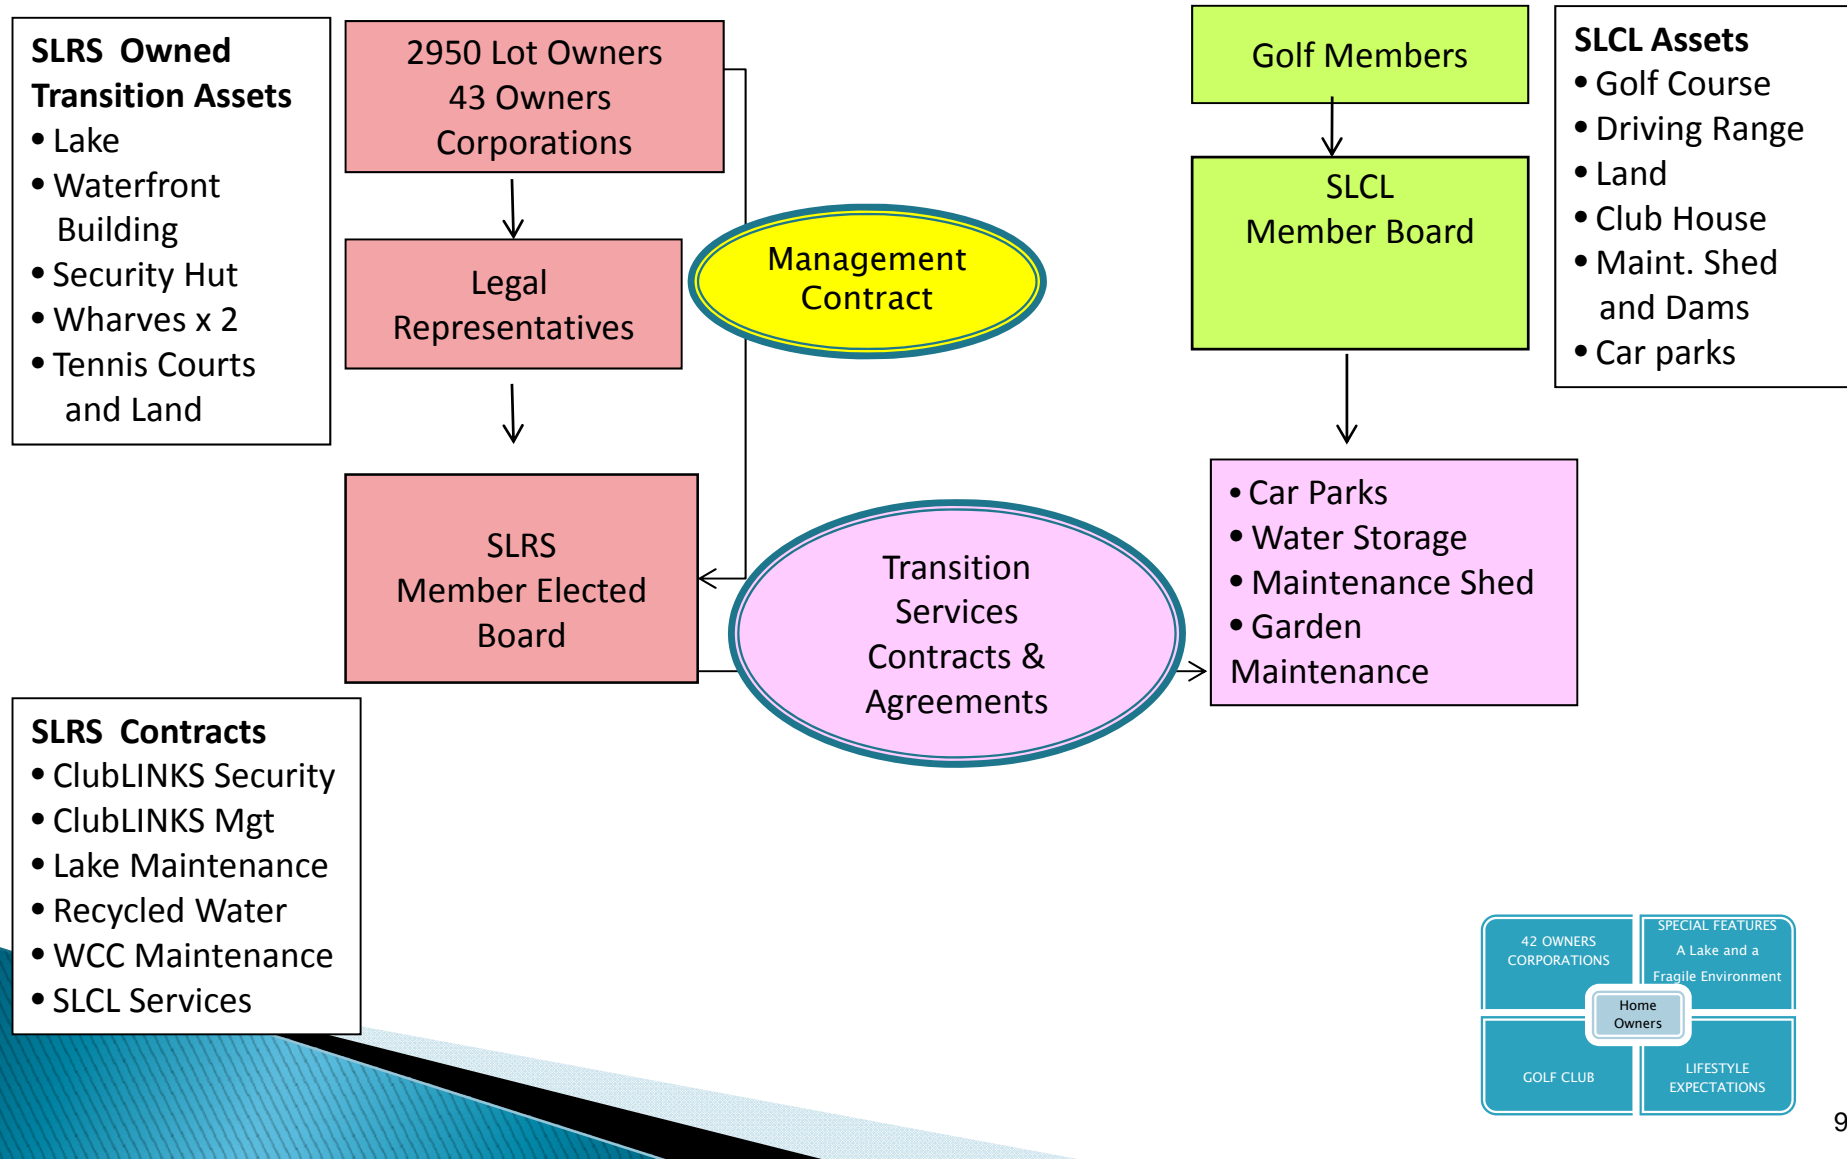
SLRS Owned Transition Assets
• Lake
• Waterfront Building
• Security Hut
• Wharves x 2
• Tennis Courts and Land

2950 Lot Owners
43 Owners Corporations

Legal Representatives

Management Contract

SLRS Member Elected Board

Transition Services Contracts & Agreements

Golf Members

SLCL Member Board

SLCL Assets
• Golf Course
• Driving Range
• Land
• Club House
• Maint. Shed and Dams
• Car parks

• Car Parks
• Water Storage
• Maintenance Shed
• Garden Maintenance

SLRS Contracts
• ClubLINKS Security
• ClubLINKS Mgt
• Lake Maintenance
• Recycled Water
• WCC Maintenance
• SLCL Services

42 OWNERS CORPORATIONS

SPECIAL FEATURES A Lake and a Fragile Environment

Home Owners

GOLF CLUB

LIFESTYLE EXPECTATIONS

9